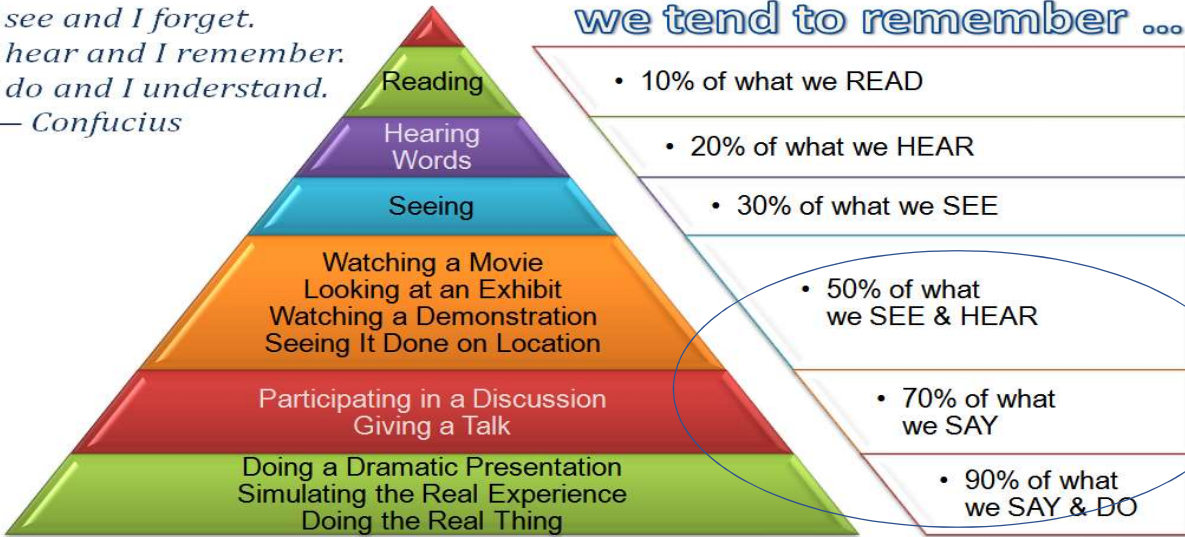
see and I forget.
hear and I remember.
do and I understand.
— Confucius

we tend to remember ...

Reading

Hearing Words

Seeing

Watching a Movie
Looking at an Exhibit
Watching a Demonstration
Seeing It Done on Location

Participating in a Discussion
Giving a Talk

Doing a Dramatic Presentation
Simulating the Real Experience
Doing the Real Thing

• 10% of what we READ

• 20% of what we HEAR

• 30% of what we SEE

• 50% of what we SEE & HEAR

• 70% of what we SAY

• 90% of what we SAY & DO